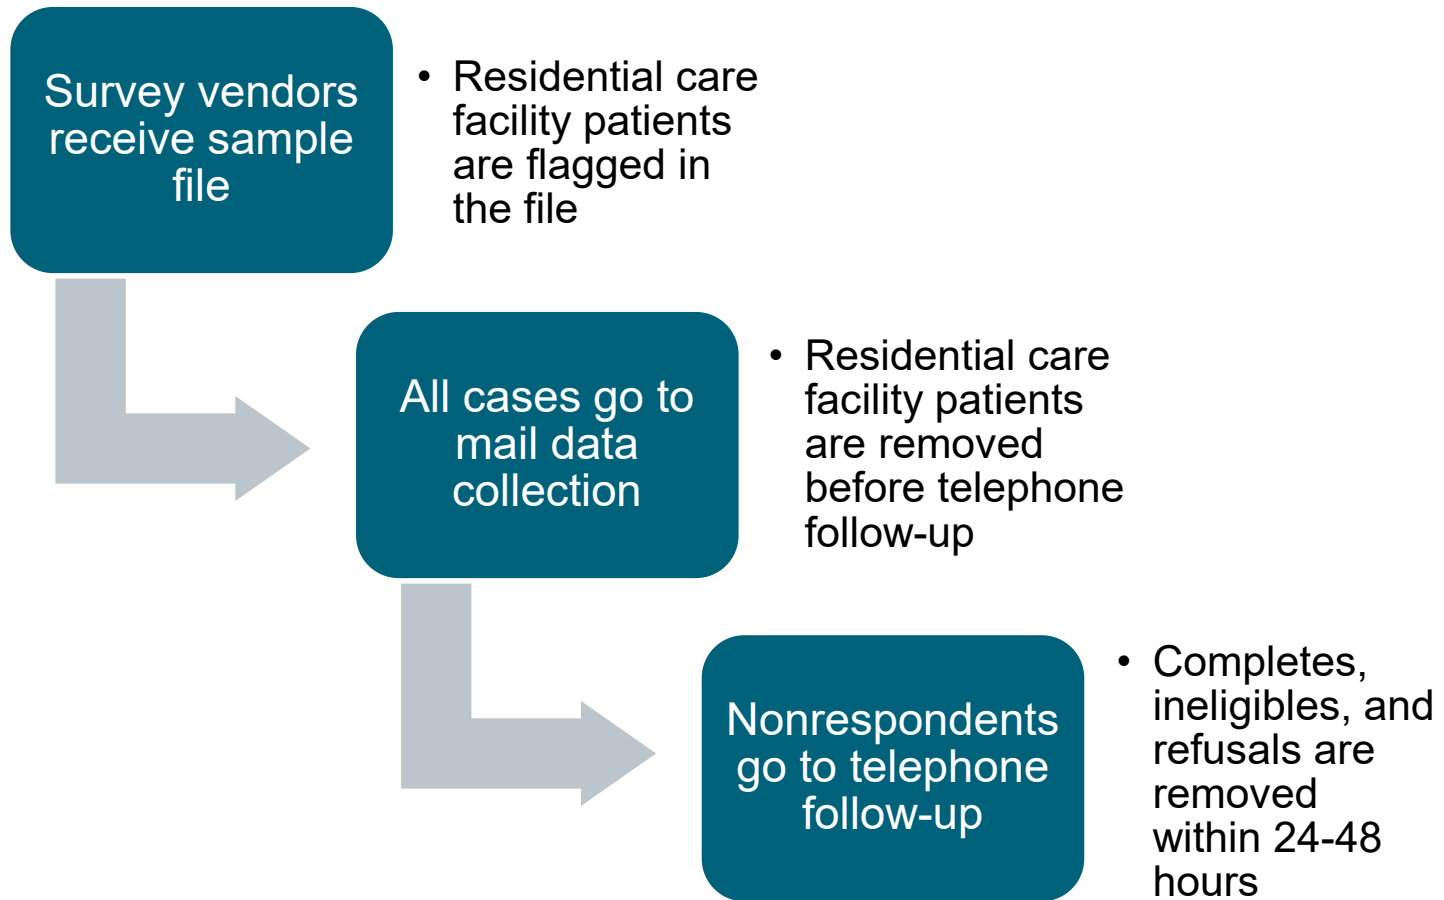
Survey vendors receive sample file

• Residential care facility patients are flagged in the file

All cases go to mail data collection

• Residential care facility patients are removed before telephone follow-up

Nonrespondents go to telephone follow-up

• Completes, ineligibles, and refusals are removed within 24-48 hours